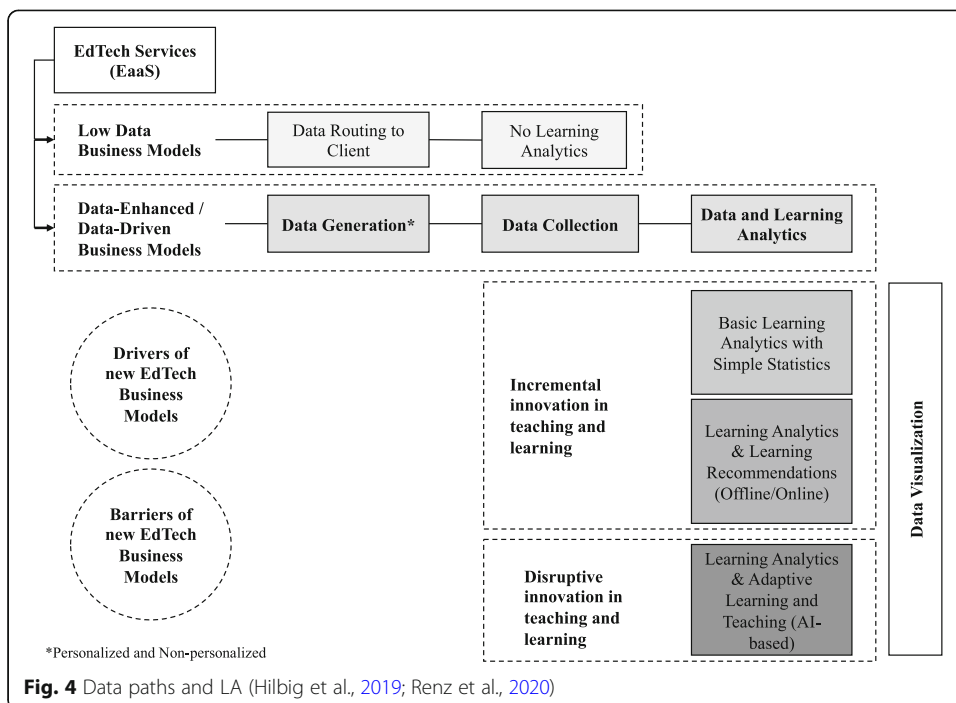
EdTech Services (EaaS)

Low Data Business Models

Data Routing to Client

No Learning Analytics

Data-Enhanced / Data-Driven Business Models

Data Generation*

Data Collection

Data and Learning Analytics

Drivers of new EdTech Business Models

Barriers of new EdTech Business Models

Incremental innovation in teaching and learning

Basic Learning Analytics with Simple Statistics

Learning Analytics & Learning Recommendations (Offline/Online)

Disruptive innovation in teaching and learning

Learning Analytics & Adaptive Learning and Teaching (AI-based)

Data Visualization

*Personalized and Non-personalized

Fig. 4 Data paths and LA (Hilbig et al., 2019; Renz et al., 2020)